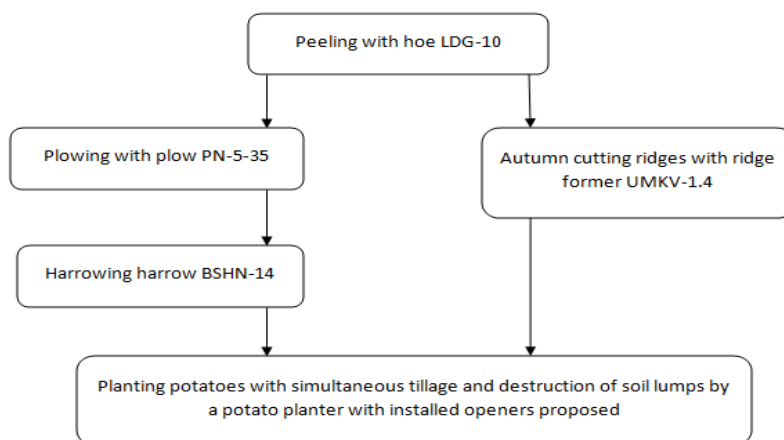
Peeling with hoe LDG-10

Plowing with plow PN-5-35

Harrowing harrow BSHN-14

Autumn cutting ridges with ridge former UMKV-1.4

Planting potatoes with simultaneous tillage and destruction of soil lumps by a potato planter with installed openers proposed